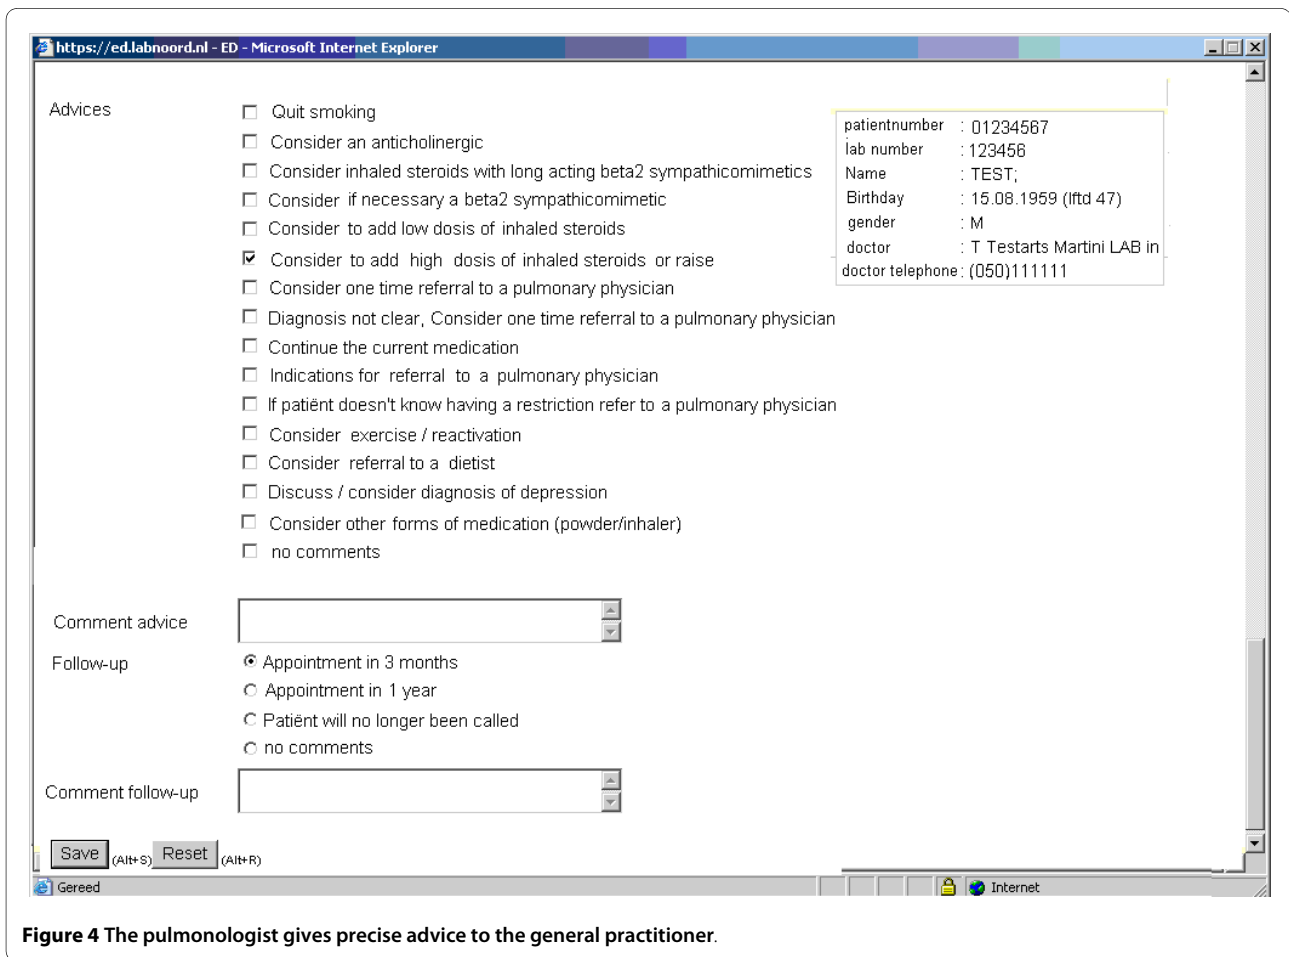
https://ed.labnoord.nl - ED - Microsoft Internet Explorer

Advices

☐ Quit smoking
☐ Consider an anticholinergic
☐ Consider inhaled steroids with long acting beta2 sympathicomimetics
☐ Consider if necessary a beta2 sympathicomimetic
☐ Consider to add low dosis of inhaled steroids
☑ Consider to add high dosis of inhaled steroids or raise
☐ Consider one time referral to a pulmonary physician
☐ Diagnosis not clear, Consider one time referral to a pulmonary physician
☐ Continue the current medication
☐ Indications for referral to a pulmonary physician
☐ If patiënt doesn't know having a restriction refer to a pulmonary physician
☐ Consider exercise / reactivation
☐ Consider referral to a dietist
☐ Discuss / consider diagnosis of depression
☐ Consider other forms of medication (powder/inhaler)
☐ no comments

| | |
|---|---|
| patientnumber | : 01234567 |
| lab number | : 123456 |
| Name | : TEST; |
| Birthday | : 15.08.1959 (lftd 47) |
| gender | : M |
| doctor | : T Testarts Martini LAB in |
| doctor telephone | : (050)111111 |

Comment advice

Follow-up

◉ Appointment in 3 months
○ Appointment in 1 year
○ Patiënt will no longer been called
○ no comments

Comment follow-up

Save (Alt+S) Reset (Alt+R)

Gereed

Internet

**Figure 4 The pulmonologist gives precise advice to the general practitioner**.